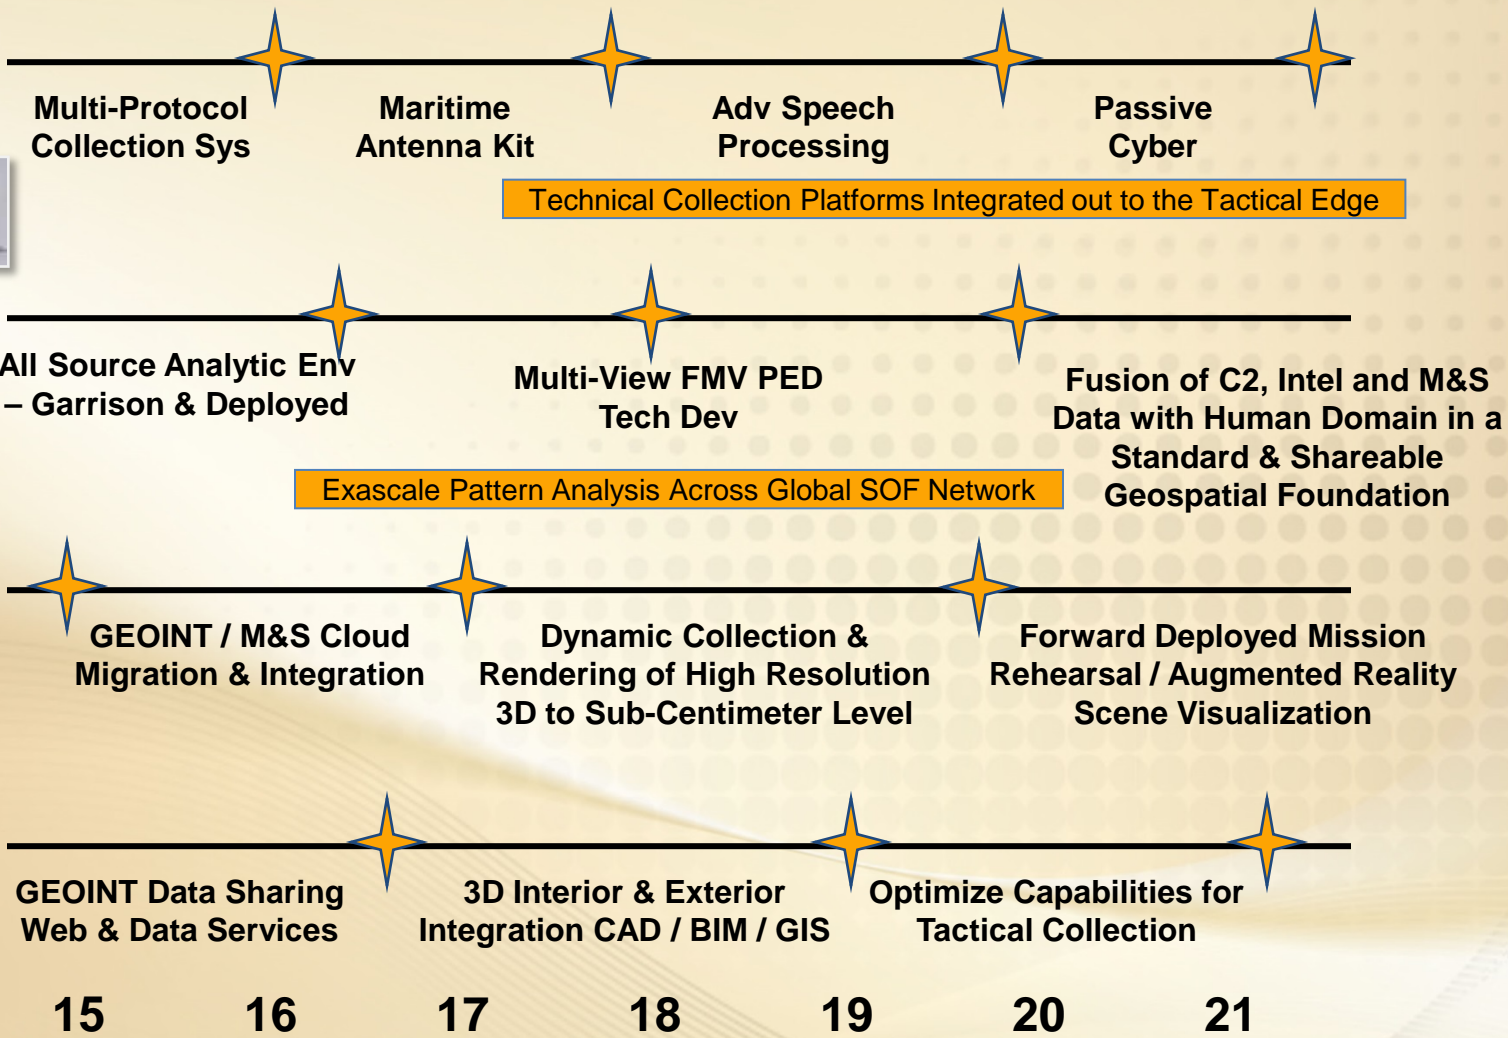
Multi-Protocol Collection Sys

Maritime Antenna Kit

Adv Speech Processing

Passive Cyber

Technical Collection Platforms Integrated out to the Tactical Edge

All Source Analytic Env – Garrison & Deployed

Multi-View FMV PED Tech Dev

Fusion of C2, Intel and M&S Data with Human Domain in a Standard & Shareable Geospatial Foundation

Exascale Pattern Analysis Across Global SOF Network

GEOINT / M&S Cloud Migration & Integration

Dynamic Collection & Rendering of High Resolution 3D to Sub-Centimeter Level

Forward Deployed Mission Rehearsal / Augmented Reality Scene Visualization

GEOINT Data Sharing Web & Data Services

3D Interior & Exterior Integration CAD / BIM / GIS

Optimize Capabilities for Tactical Collection

15 16 17 18 19 20 21